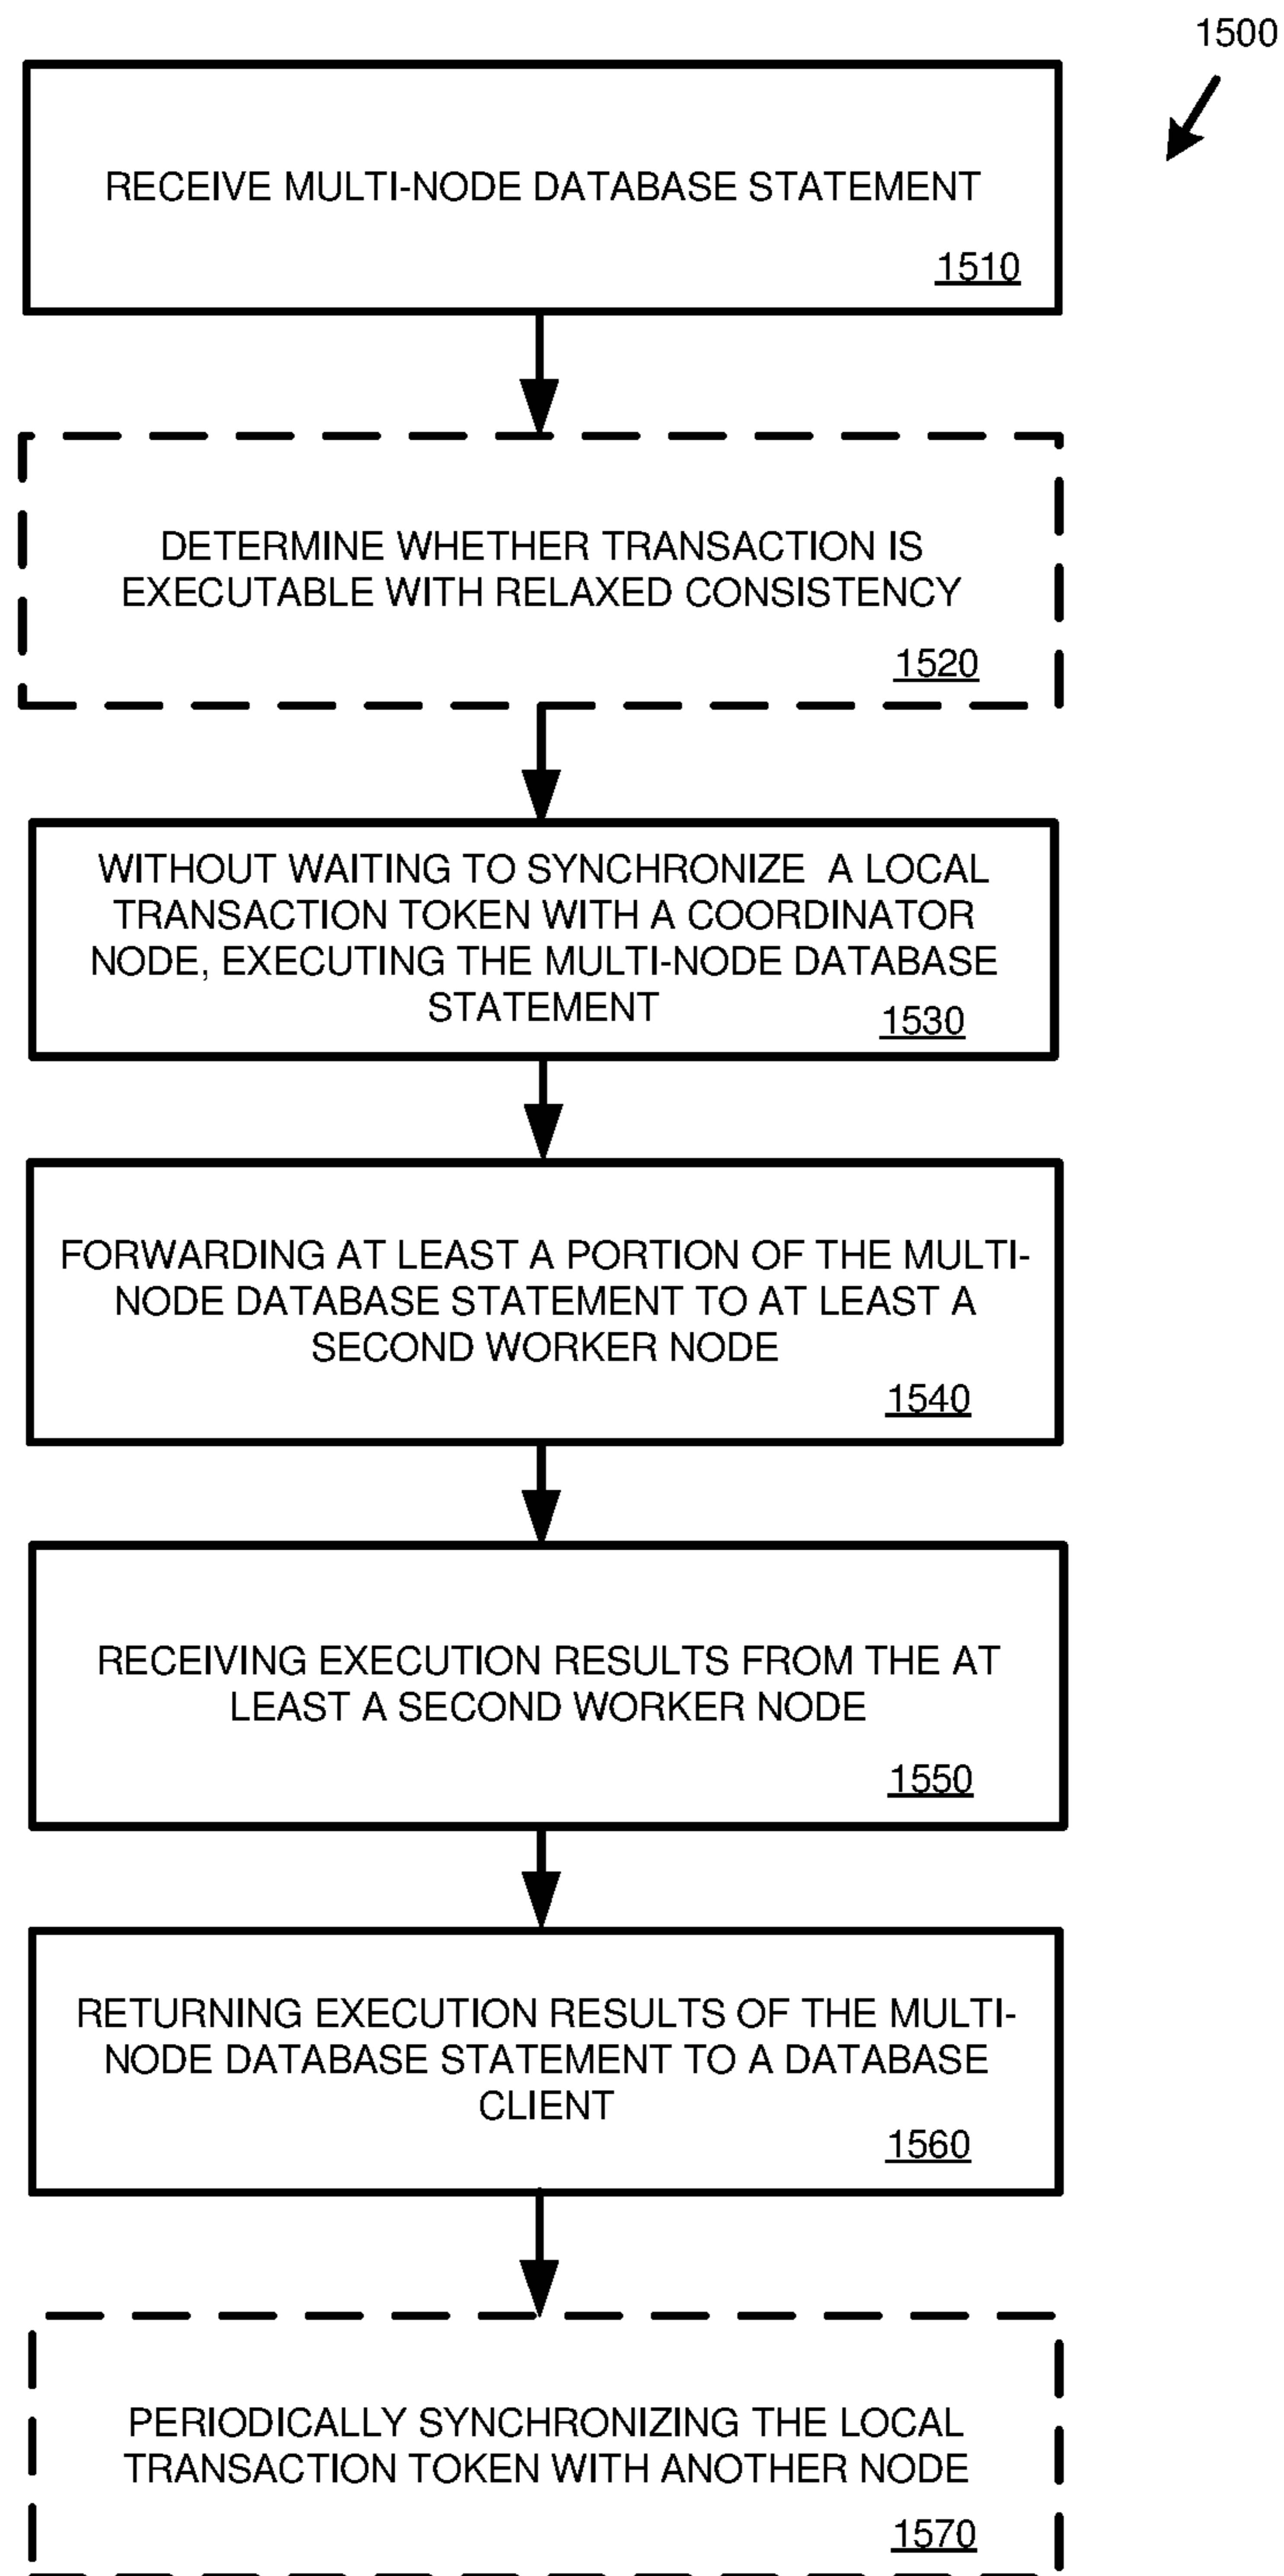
1500

RECEIVE MULTI-NODE DATABASE STATEMENT

1510

DETERMINE WHETHER TRANSACTION IS EXECUTABLE WITH RELAXED CONSISTENCY

1520

WITHOUT WAITING TO SYNCHRONIZE A LOCAL TRANSACTION TOKEN WITH A COORDINATOR NODE, EXECUTING THE MULTI-NODE DATABASE STATEMENT

1530

FORWARDING AT LEAST A PORTION OF THE MULTI-NODE DATABASE STATEMENT TO AT LEAST A SECOND WORKER NODE

1540

RECEIVING EXECUTION RESULTS FROM THE AT LEAST A SECOND WORKER NODE

1550

RETURNING EXECUTION RESULTS OF THE MULTI-NODE DATABASE STATEMENT TO A DATABASE CLIENT

1560

PERIODICALLY SYNCHRONIZING THE LOCAL TRANSACTION TOKEN WITH ANOTHER NODE

1570